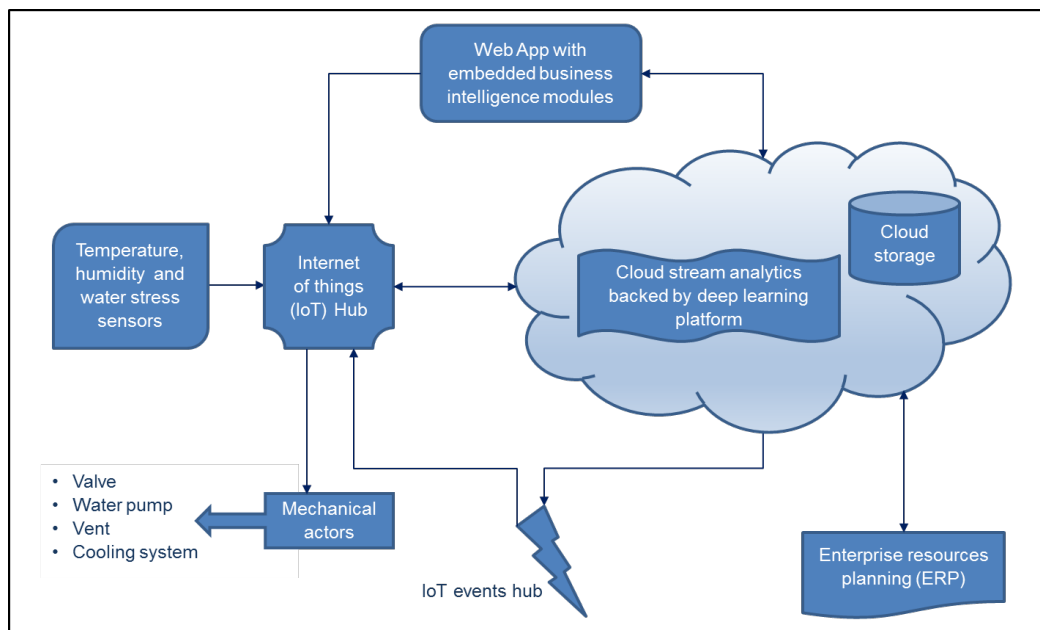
Web App with embedded business intelligence modules

Temperature, humidity and water stress sensors

Internet of things (IoT) Hub

Cloud stream analytics backed by deep learning platform

Cloud storage

• Valve
• Water pump
• Vent
• Cooling system

Mechanical actors

IoT events hub

Enterprise resources planning (ERP)